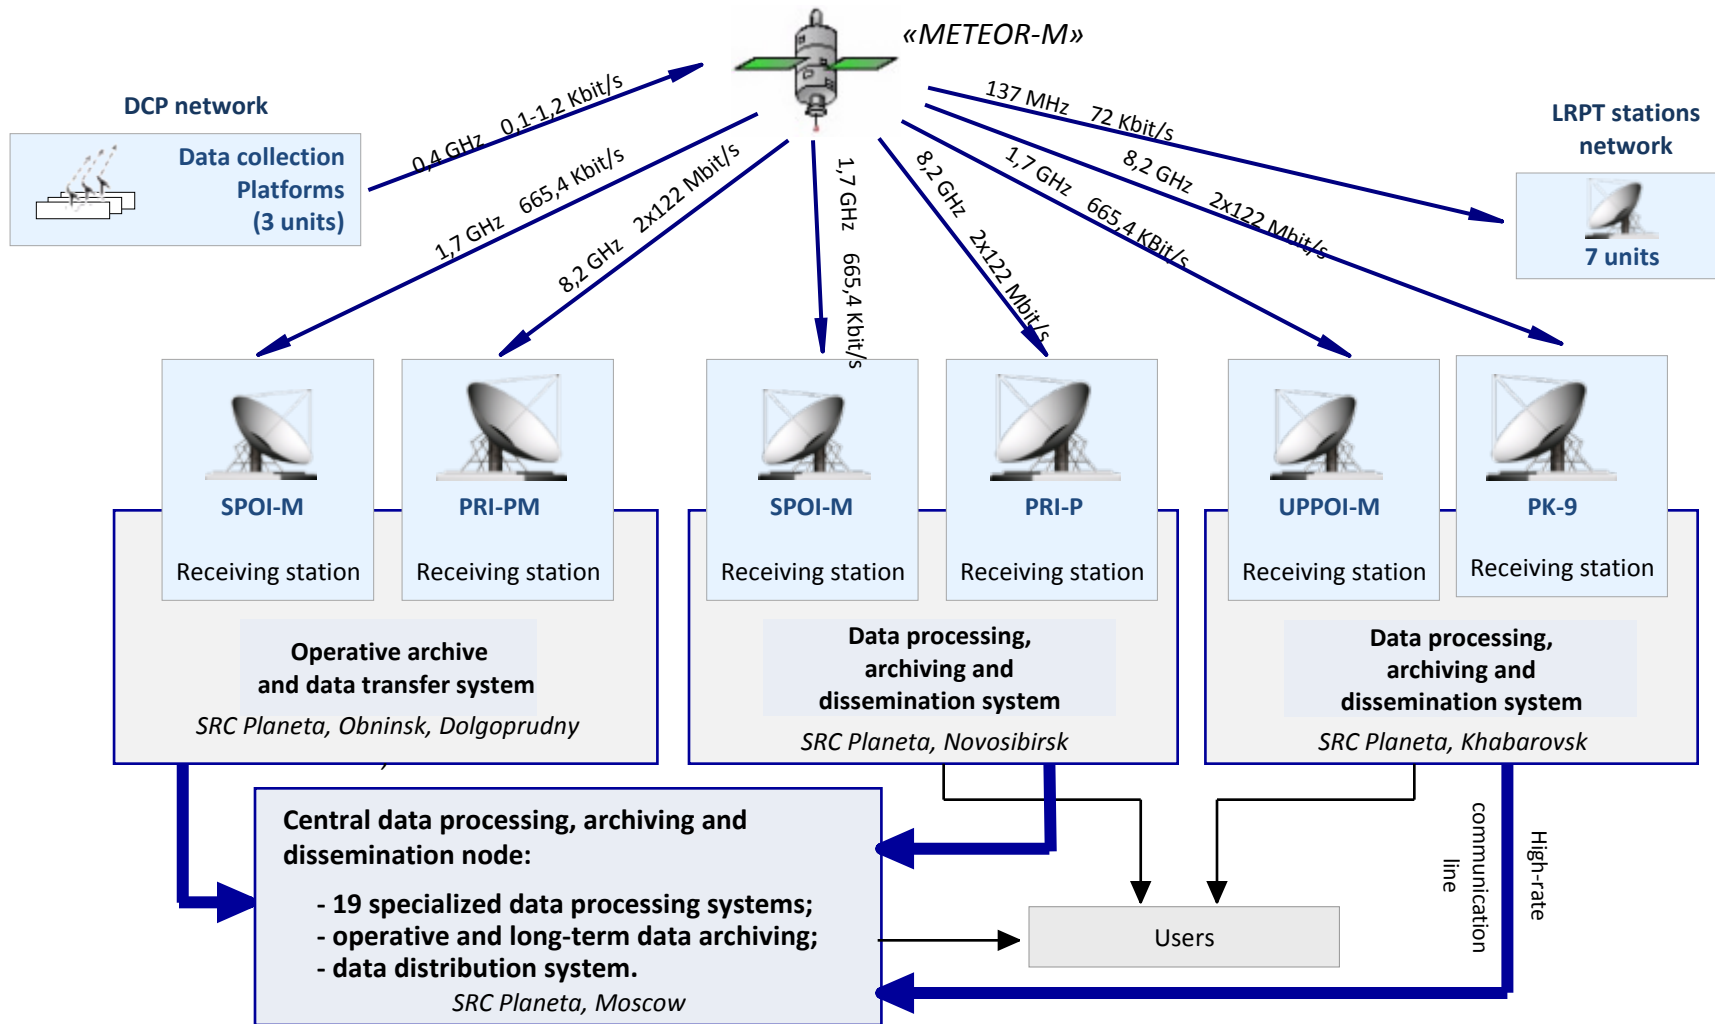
«METEOR-M»

DCP network

Data collection Platforms (3 units)

0,4 GHz 0,1-1,2 Kbit/s

1,7 GHz 665,4 Kbit/s

8,2 GHz 2x122 Mbit/s

1,7 GHz 665,4 Kbit/s

8,2 GHz 2x122 Mbit/s

1,7 GHz 665,4 KBit/s

8,2 GHz 2x122 Mbit/s

137 MHz 72 Kbit/s

LRPT stations network

7 units

SPOI-M
Receiving station

PRI-PM
Receiving station

SPOI-M
Receiving station

PRI-P
Receiving station

UPPOI-M
Receiving station

PK-9
Receiving station

Operative archive and data transfer system
SRC Planeta, Obninsk, Dolgoprudny

Data processing, archiving and dissemination system
SRC Planeta, Novosibirsk

Data processing, archiving and dissemination system
SRC Planeta, Khabarovsk

Central data processing, archiving and dissemination node:
- 19 specialized data processing systems;
- operative and long-term data archiving;
- data distribution system.
SRC Planeta, Moscow

Users

High-rate communication line